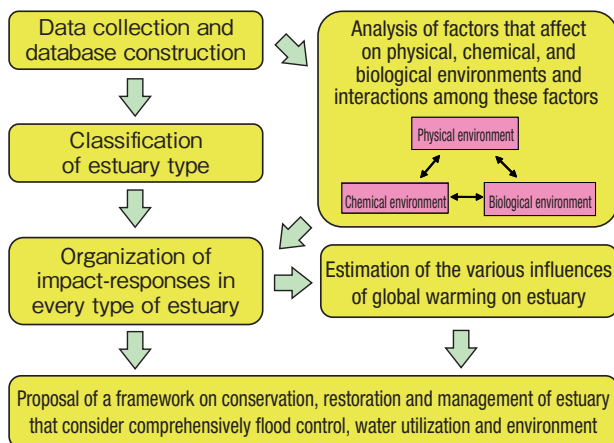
Data collection and database construction

Analysis of factors that affect on physical, chemical, and biological environments and interactions among these factors

Physical environment

Chemical environment

Biological environment

Classification of estuary type

Organization of impact-responses in every type of estuary

Estimation of the various influences of global warming on estuary

Proposal of a framework on conservation, restoration and management of estuary that consider comprehensively flood control, water utilization and environment